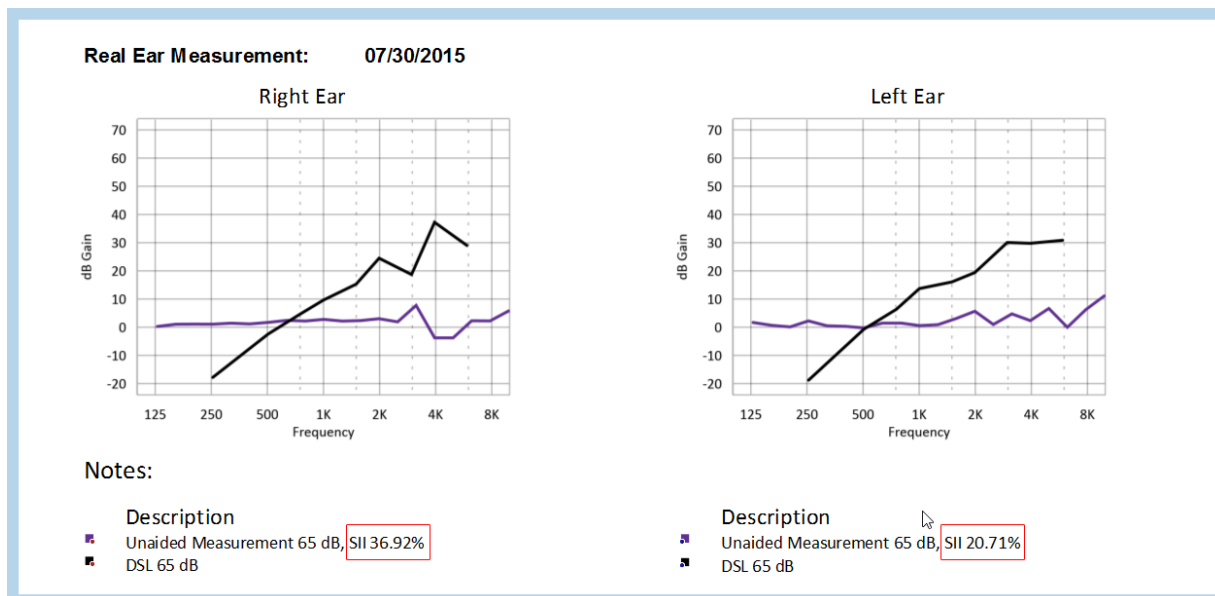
Real Ear Measurement: 07/30/2015

Right Ear

70
60
50
40
30
20
10
0
-10
-20

dB Gain

125 250 500 1K 2K 4K 8K
Frequency

Left Ear

70
60
50
40
30
20
10
0
-10
-20

dB Gain

125 250 500 1K 2K 4K 8K
Frequency

Notes:

Description
Unaided Measurement 65 dB, SII 36.92%
DSL 65 dB

Description
Unaided Measurement 65 dB, SII 20.71%
DSL 65 dB